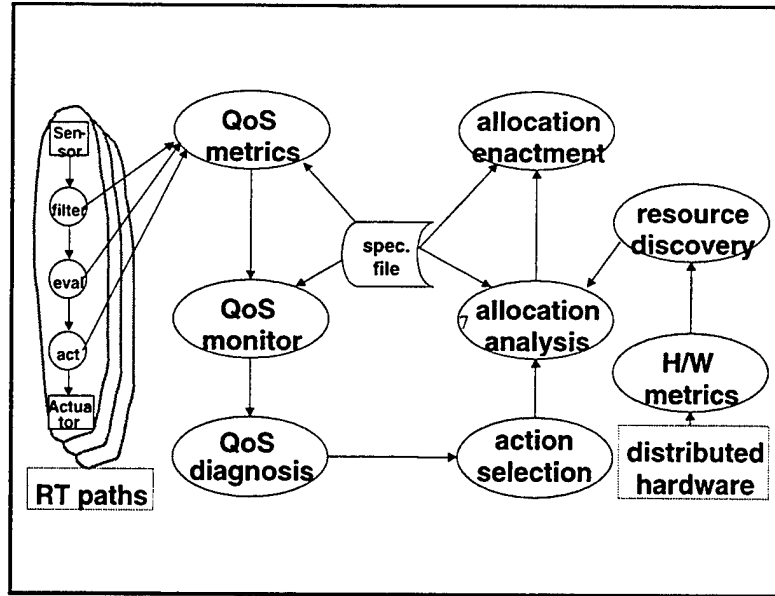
Sensor

filter

eval

act

Actuator

RT paths

QoS metrics

QoS monitor

QoS diagnosis

spec. file

allocation enactment

allocation analysis

action selection

resource discovery

H/W metrics

distributed hardware